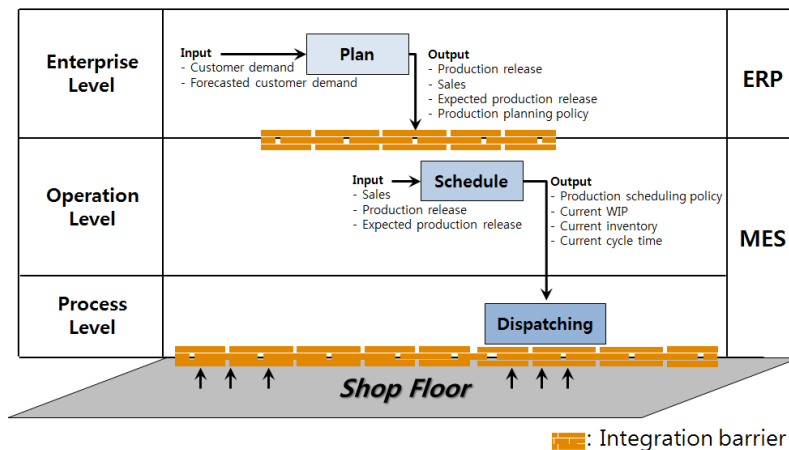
Enterprise Level

Input
- Customer demand
- Forecasted customer demand

Plan

Output
- Production release
- Sales
- Expected production release
- Production planning policy

ERP

Operation Level

Input
- Sales
- Production release
- Expected production release

Schedule

Output
- Production scheduling policy
- Current WIP
- Current inventory
- Current cycle time

MES

Process Level

Dispatching

Shop Floor

: Integration barrier